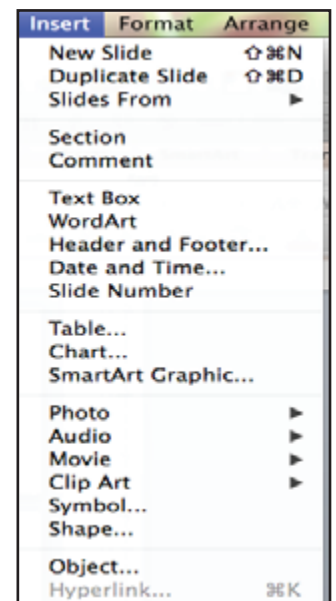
Insert Format Arrange

New Slide ⇧⌘N
Duplicate Slide ⇧⌘D
Slides From ►

Section
Comment

Text Box
WordArt
Header and Footer...
Date and Time...
Slide Number

Table...
Chart...
SmartArt Graphic...

Photo ►
Audio ►
Movie ►
Clip Art ►
Symbol...
Shape...

Object...
Hyperlink... ⌘K